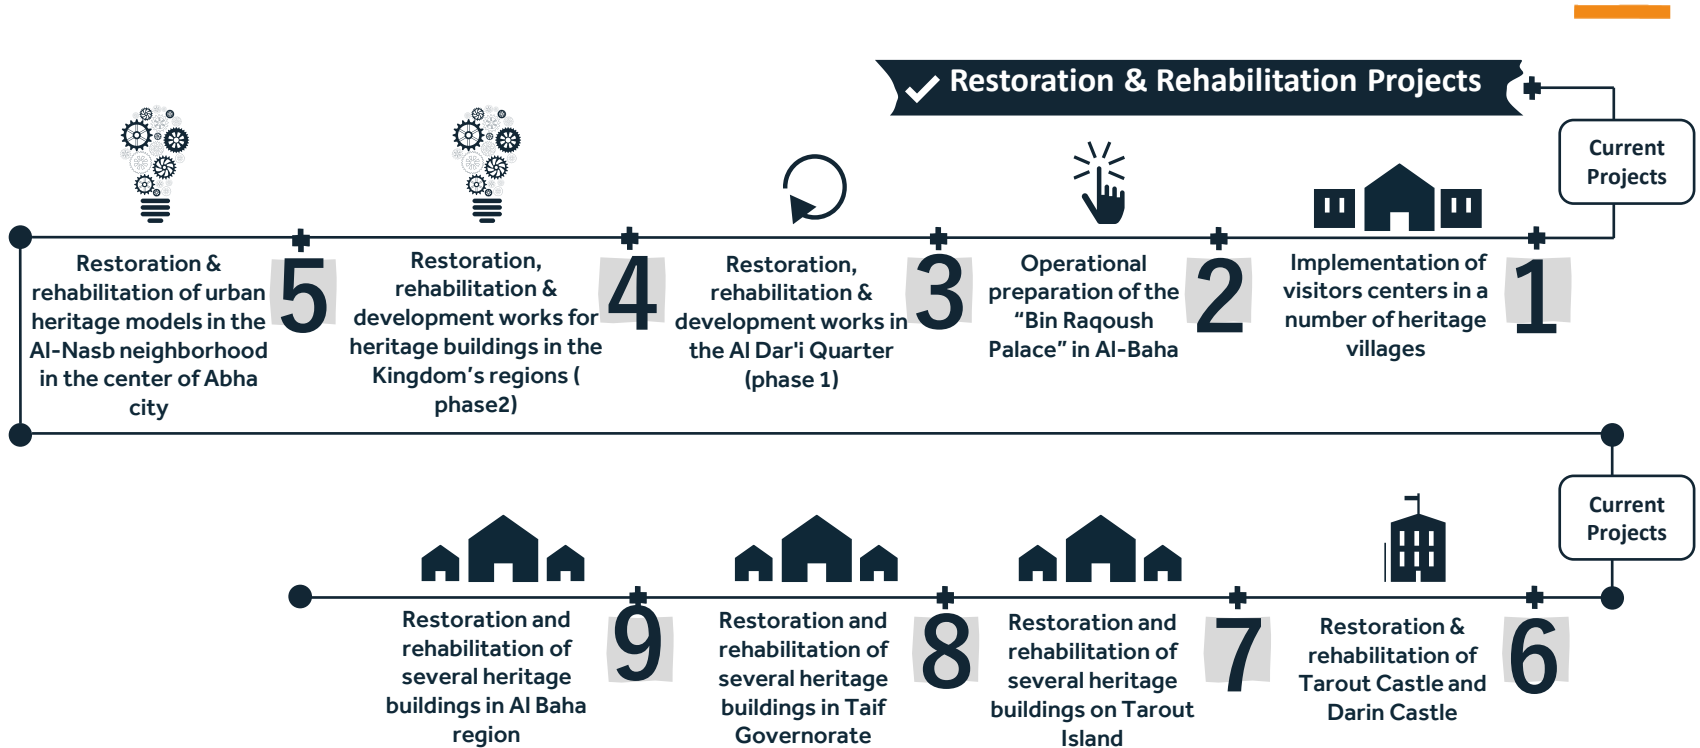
Restoration & Rehabilitation Projects

Current Projects

1
Implementation of visitors centers in a number of heritage villages

2
Operational preparation of the "Bin Raqoush Palace" in Al-Baha

3
Restoration, rehabilitation & development works in the Al Dar'i Quarter (phase 1)

4
Restoration, rehabilitation & development works for heritage buildings in the Kingdom's regions ( phase2)

5
Restoration & rehabilitation of urban heritage models in the Al-Nasb neighborhood in the center of Abha city

Current Projects

6
Restoration & rehabilitation of Tarout Castle and Darin Castle

7
Restoration and rehabilitation of several heritage buildings on Tarout Island

8
Restoration and rehabilitation of several heritage buildings in Taif Governorate

9
Restoration and rehabilitation of several heritage buildings in Al Baha region